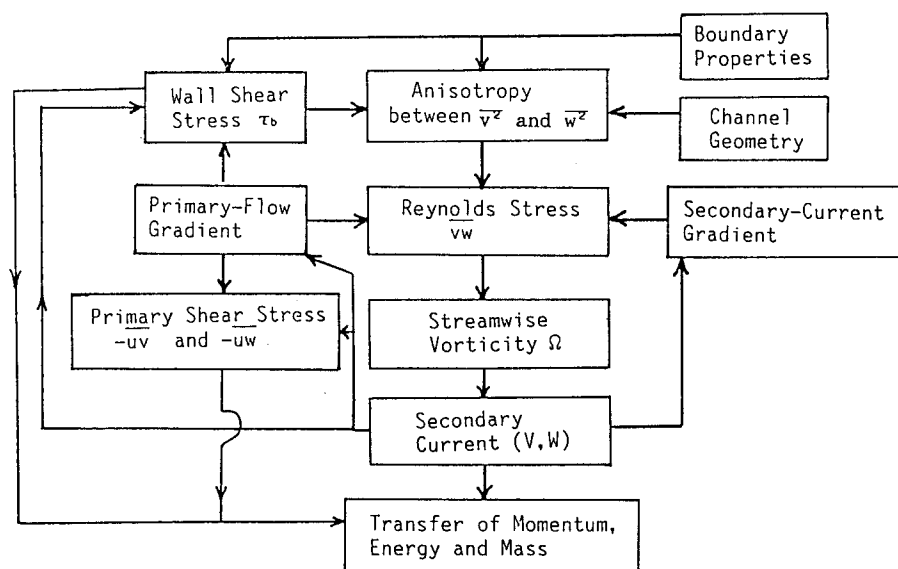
Boundary Properties

Wall Shear Stress $\tau_b$

Anisotropy between $\overline{v^2}$ and $\overline{w^2}$

Channel Geometry

Primary-Flow Gradient

Reynolds Stress $\overline{vw}$

Secondary-Current Gradient

Primary Shear Stress $-\overline{uv}$ and $-\overline{uw}$

Streamwise Vorticity $\Omega$

Secondary Current (V,W)

Transfer of Momentum, Energy and Mass